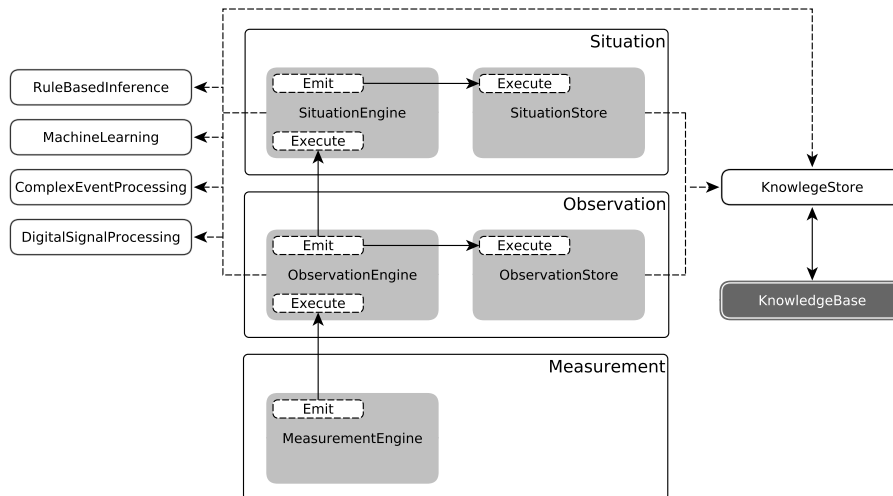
Situation

RuleBasedInference

MachineLearning

ComplexEventProcessing

DigitalSignalProcessing

Emit
SituationEngine
Execute

Execute
SituationStore

Observation

Emit
ObservationEngine
Execute

Execute
ObservationStore

KnowlegeStore

KnowledgeBase

Measurement

Emit
MeasurementEngine